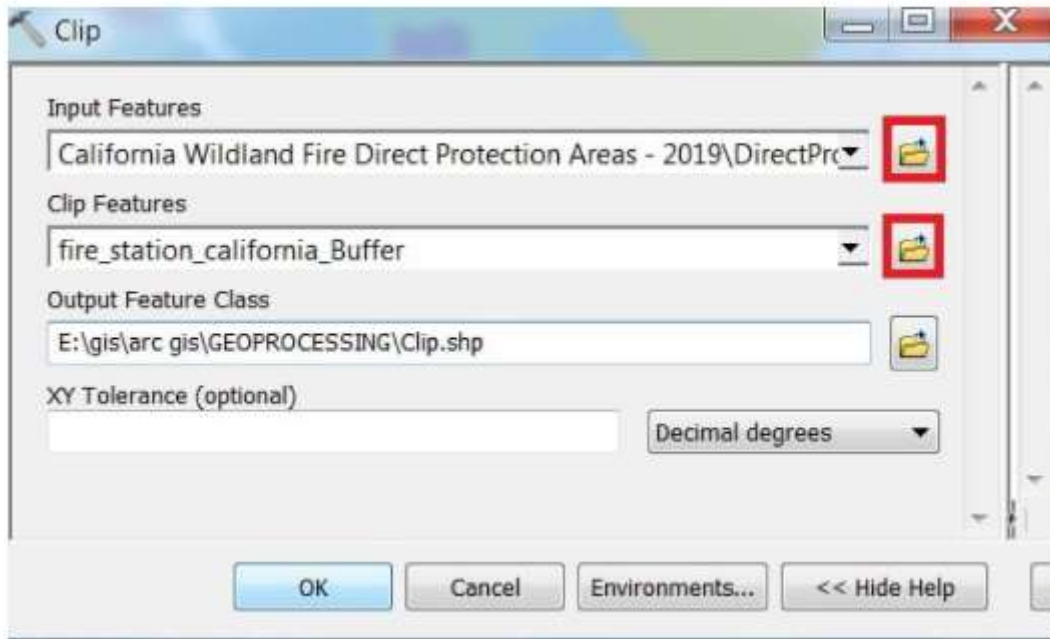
Clip

Input Features

California Wildland Fire Direct Protection Areas - 2019\DirectPr

Clip Features

fire_station_california_Buffer

Output Feature Class

E:\gis\arc gis\GEOPROCESSING\Clip.shp

XY Tolerance (optional)

Decimal degrees

OK

Cancel

Environments...

<< Hide Help